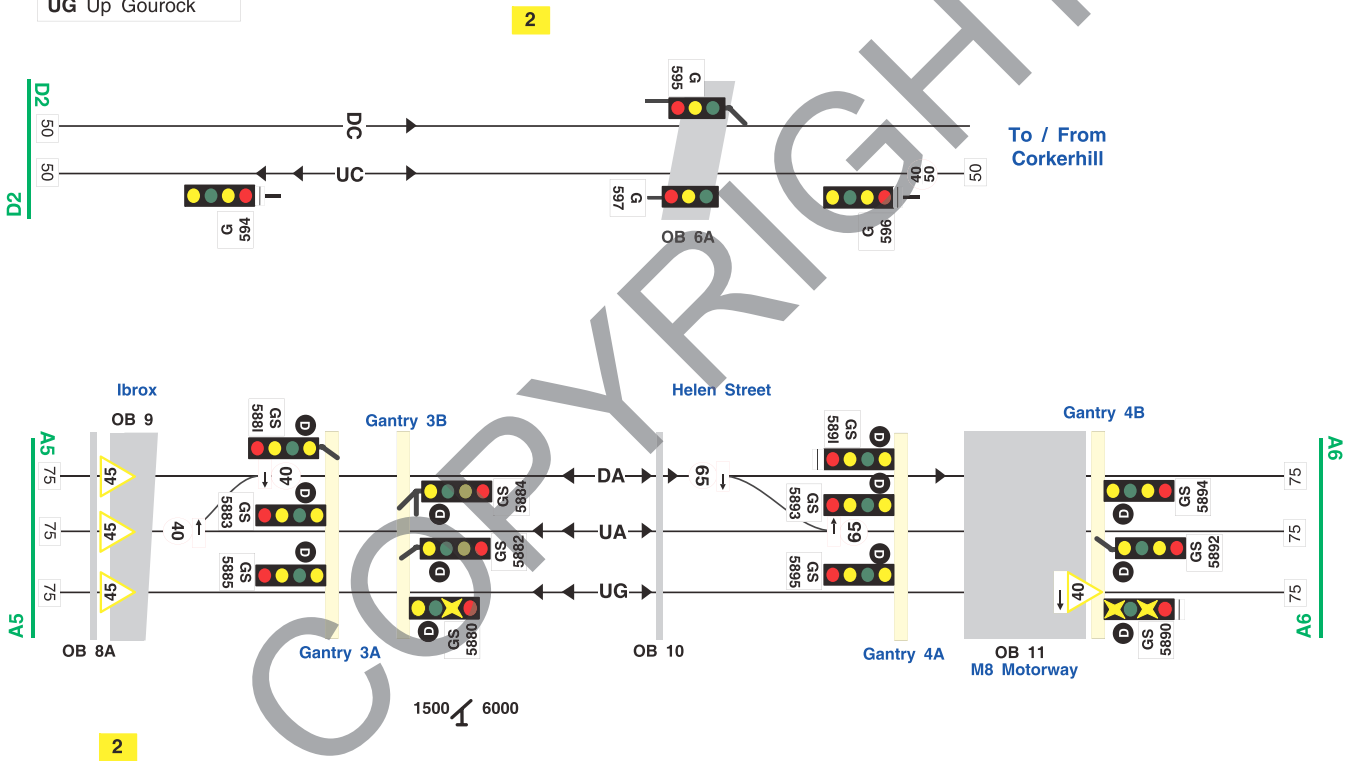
UG Up Gourock

2

D2
D2
50
50
DC
UC
G 595
G 597
G 594
G 596
OB 6A
40
50
50
To / From Corkerhill

Ibrox
OB 9
A5
A5
75
75
75
45
45
45
40
GS 5881
GS 5883
GS 5885
40
D
D
D
Gantry 3B
GS 5884
GS 5882
GS 5880
D
D
D
DA
UA
UG
Helen Street
65
GS 5893
GS 5891
GS 5895
65
D
D
D
Gantry 4B
GS 5894
GS 5892
GS 5890
D
D
D
40
A6
A6
75
75
75
OB 8A
Gantry 3A
OB 10
Gantry 4A
OB 11
M8 Motorway
1500 6000
2
COPYRIGHT